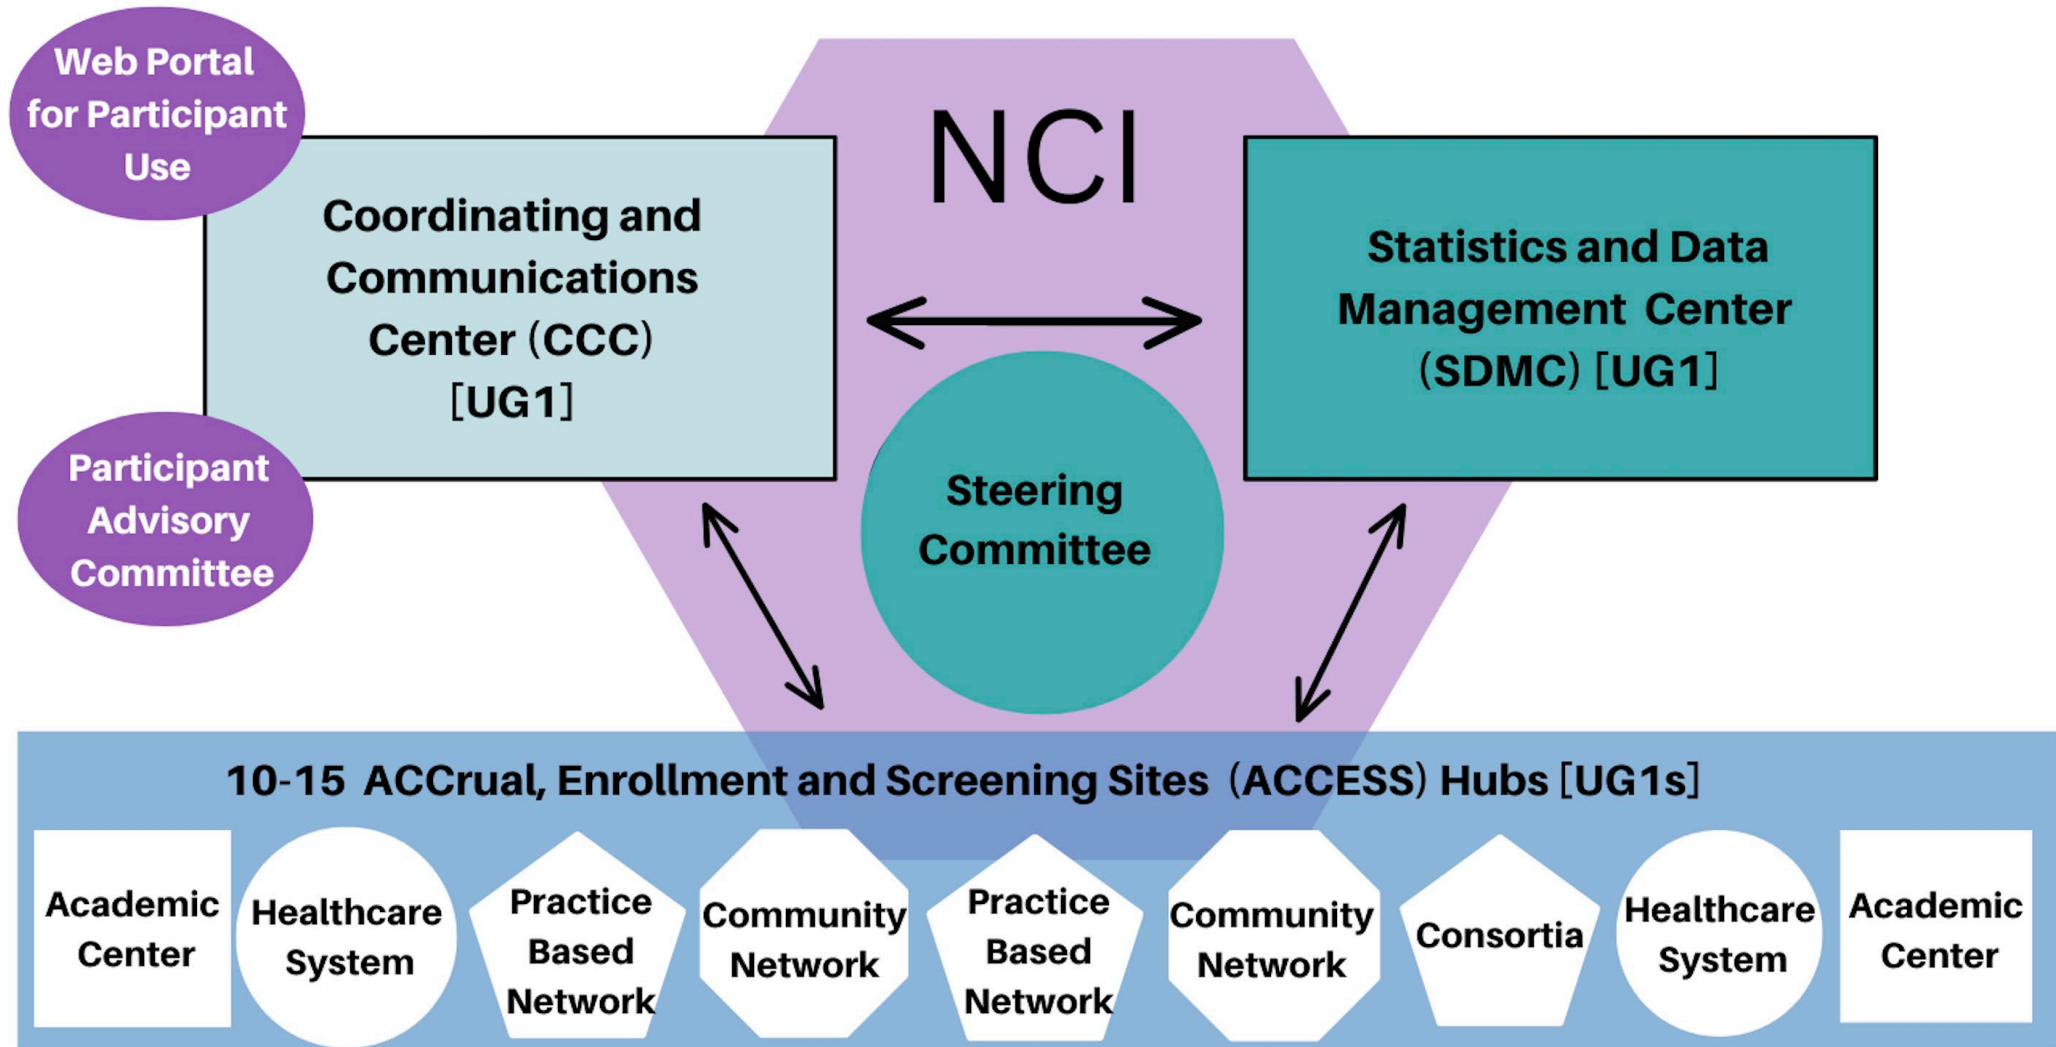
Web Portal for Participant Use

NCI

Coordinating and Communications Center (CCC) [UG1]

Statistics and Data Management Center (SDMC) [UG1]

Participant Advisory Committee

Steering Committee

10-15 ACCrual, Enrollment and Screening Sites (ACCESS) Hubs [UG1s]

Academic Center

Healthcare System

Practice Based Network

Community Network

Practice Based Network

Community Network

Consortia

Healthcare System

Academic Center